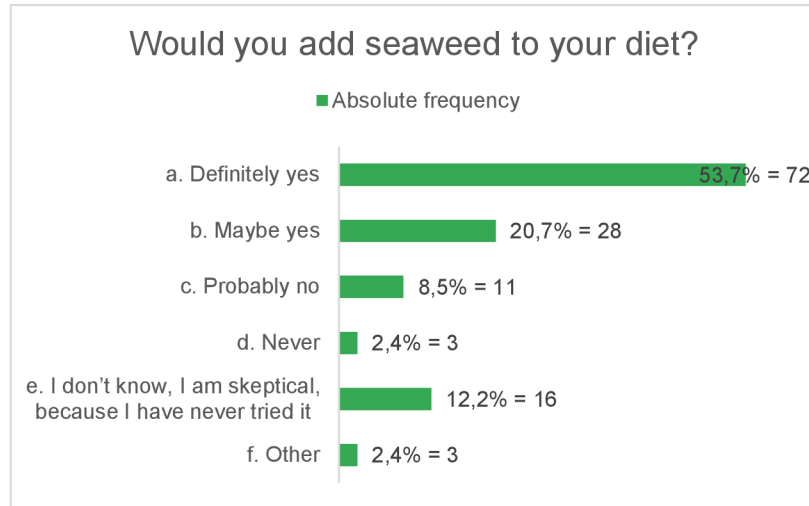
Would you add seaweed to your diet?

Absolute frequency

a. Definitely yes
53,7% = 72

b. Maybe yes
20,7% = 28

c. Probably no
8,5% = 11

d. Never
2,4% = 3

e. I don't know, I am skeptical, because I have never tried it
12,2% = 16

f. Other
2,4% = 3